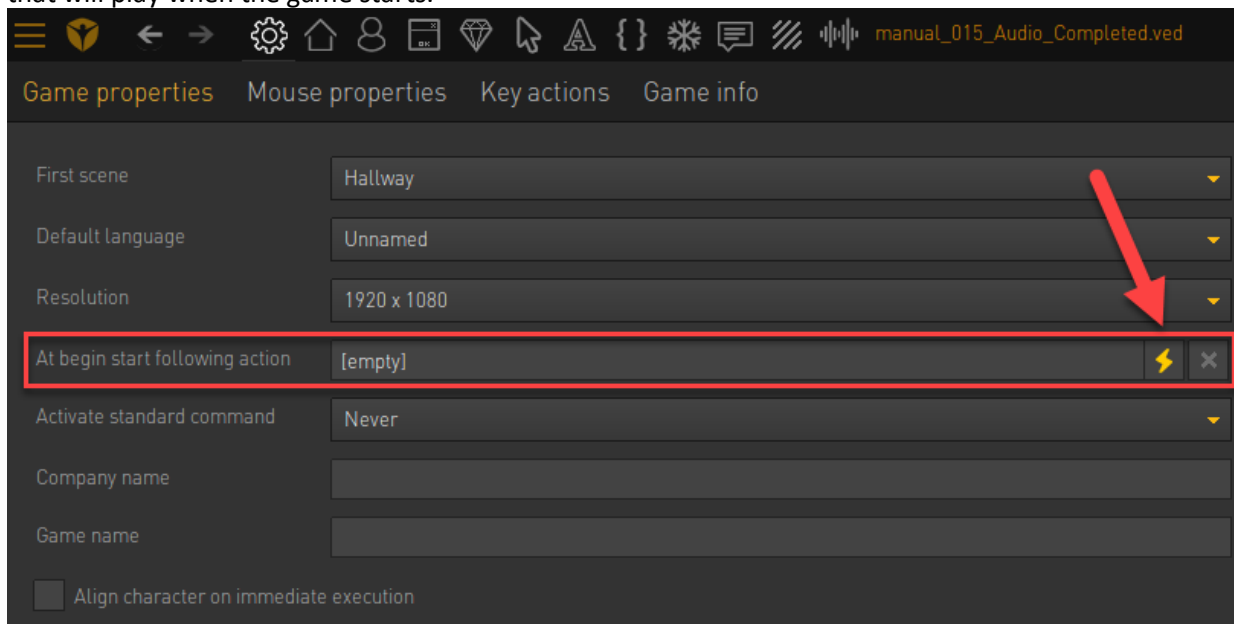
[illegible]

manual_015_Audio_Completed.ved

Game properties Mouse properties Key actions Game info

First scene
Hallway

Default language
Unnamed

Resolution
1920 x 1080

At begin start following action
[empty]

Activate standard command
Never

Company name

Game name

Align character on immediate execution